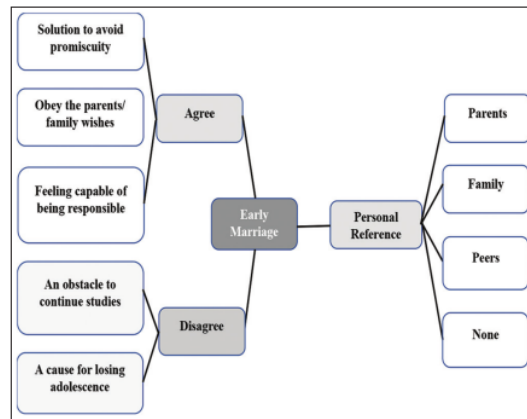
Solution to avoid promiscuity

Obey the parents/ family wishes

Feeling capable of being responsible

Agree

An obstacle to continue studies

A cause for losing adolescence

Disagree

Early Marriage

Personal Reference

Parents

Family

Peers

None